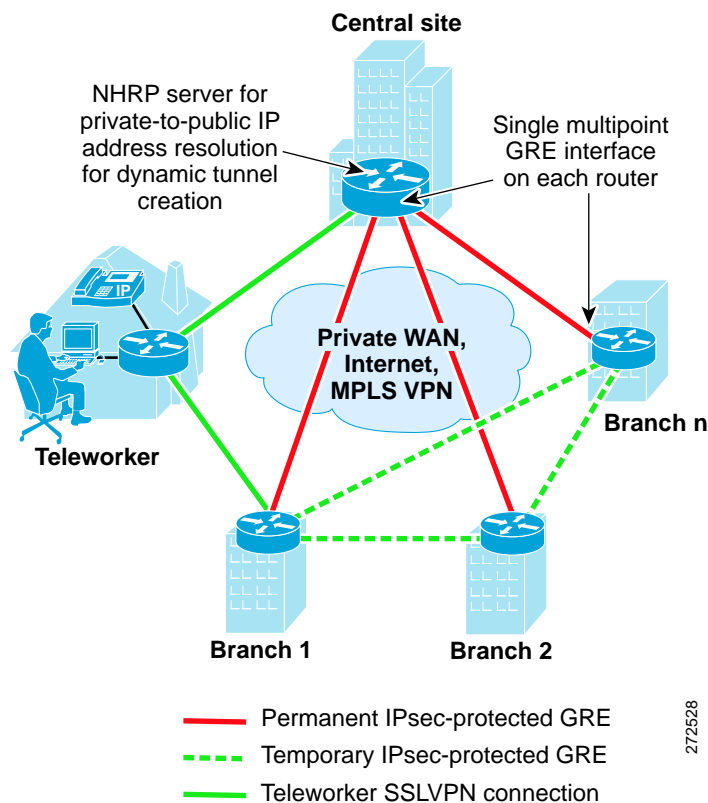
Central site

NHRP server for private-to-public IP address resolution for dynamic tunnel creation

Single multipoint GRE interface on each router

IP

Private WAN, Internet, MPLS VPN

Teleworker

Branch n

Branch 1

Branch 2

Permanent IPsec-protected GRE

Temporary IPsec-protected GRE

Teleworker SSLVPN connection

272528